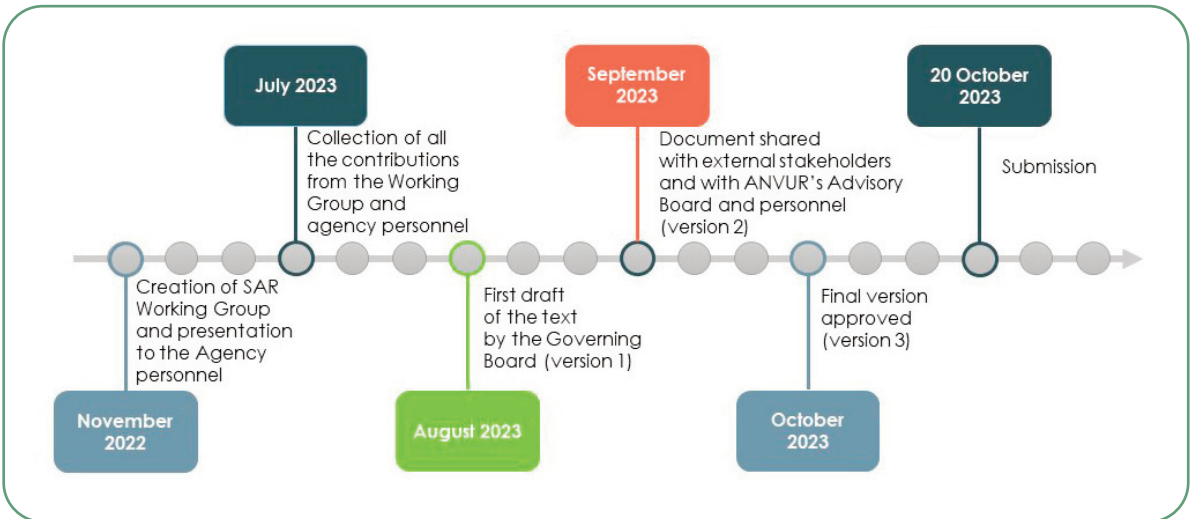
November 2022

Creation of SAR Working Group and presentation to the Agency personnel

July 2023

Collection of all the contributions from the Working Group and agency personnel

August 2023

First draft of the text by the Governing Board (version 1)

September 2023

Document shared with external stakeholders and with ANVUR's Advisory Board and personnel (version 2)

October 2023

Final version approved (version 3)

20 October 2023

Submission